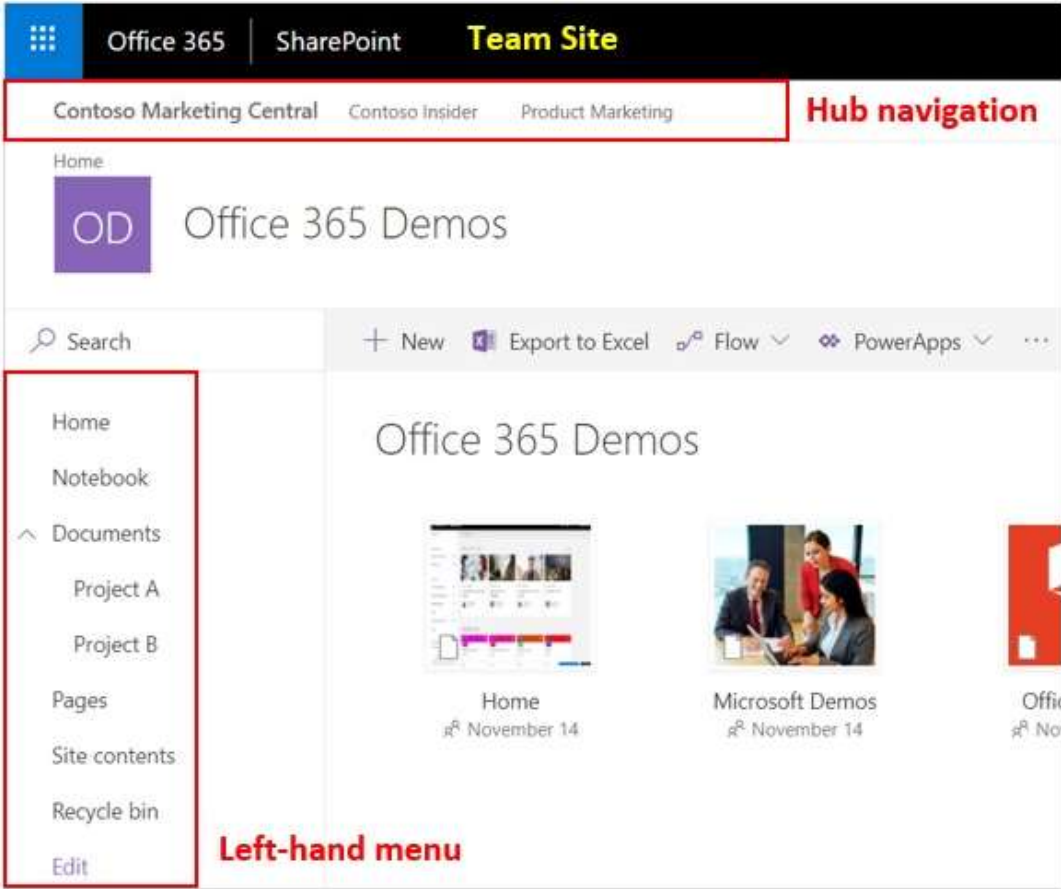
Office 365 SharePoint Team Site

Contoso Marketing Central Contoso Insider Product Marketing Hub navigation

Home

OD Office 365 Demos

Search

+ New Export to Excel Flow PowerApps ···

Home
Notebook
Documents
Project A
Project B
Pages
Site contents
Recycle bin
Edit

Office 365 Demos

Home
November 14

Microsoft Demos
November 14

Offic
No

Left-hand menu